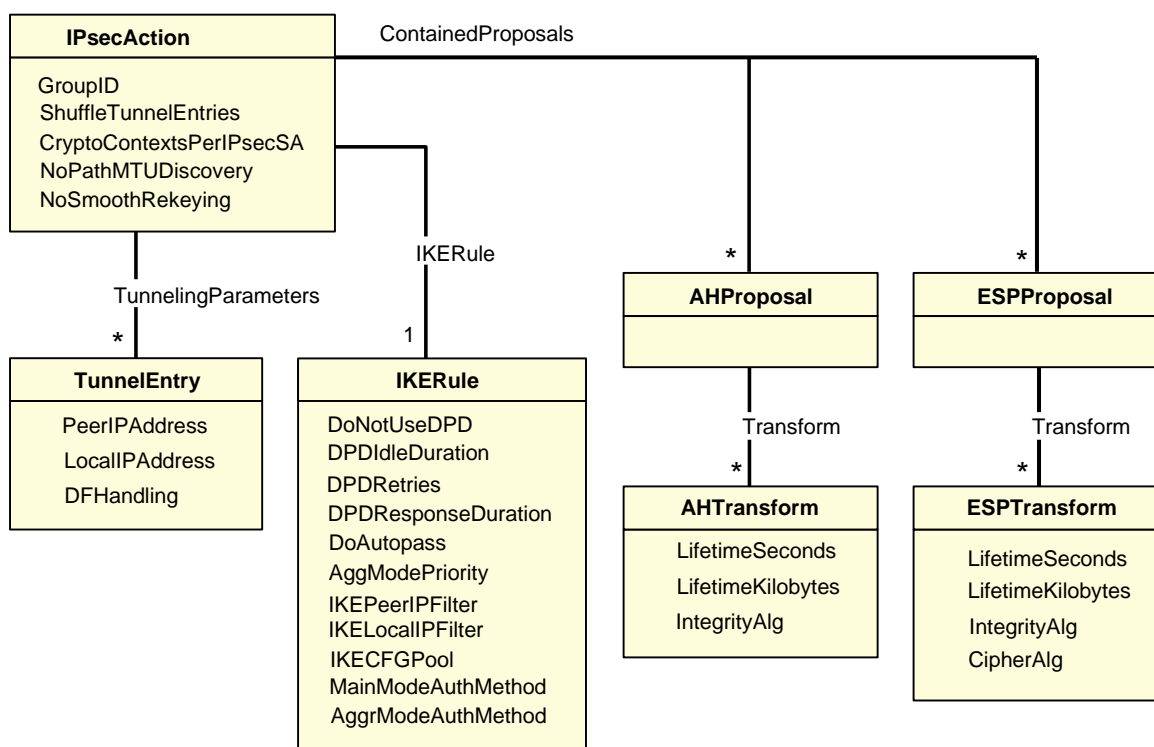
IPsecAction

GroupID
ShuffleTunnelEntries
CryptoContextsPerIPsecSA
NoPathMTUDiscovery
NoSmoothRekeying

ContainedProposals

IKERule

TunnelingParameters

*

1

*

*

AHProposal

ESPProposal

TunnelEntry

PeerIPAddress
LocalIPAddress
DFHandling

IKERule

DoNotUseDPD
DPDIdleDuration
DPDRetries
DPDResponseDuration
DoAutopass
AggModePriority
IKEPeerIPFilter
IKELocalIPFilter
IKECFGPool
MainModeAuthMethod
AggrModeAuthMethod

Transform

*

AHTransform

LifetimeSeconds
LifetimeKilobytes
IntegrityAlg

Transform

*

ESPTransform

LifetimeSeconds
LifetimeKilobytes
IntegrityAlg
CipherAlg